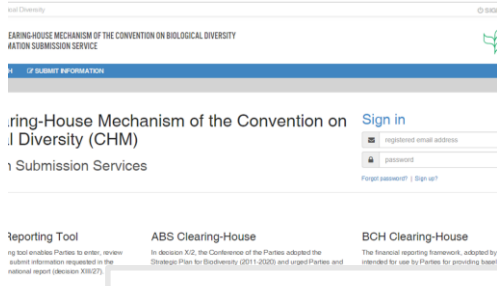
l Diversity

SIGN

CLEARING-HOUSE MECHANISM OF THE CONVENTION ON BIOLOGICAL DIVERSITY
MATION SUBMISSION SERVICE

H SUBMIT INFORMATION

aring-House Mechanism of the Convention on
l Diversity (CHM)

n Submission Services

Sign in

registered email address

password

Forgot password? | Sign up?

Reporting Tool

ng tool enables Parties to enter, review
submit information requested in the
national report (decision XIII/27).

ABS Clearing-House

In decision X/2, the Conference of the Parties adopted the Strategic Plan for Biodiversity (2011-2020) and urged Parties and

BCH Clearing-House

The financial reporting framework, adopted by
intended for use by Parties for providing basel